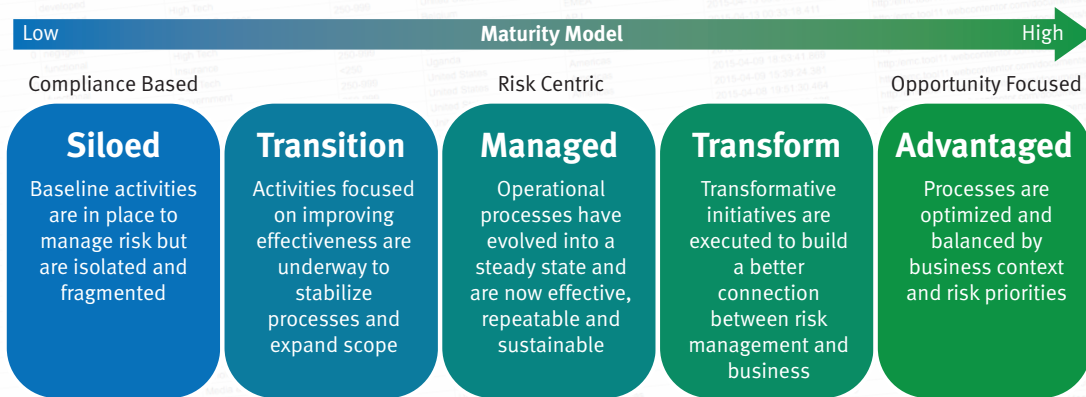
Low

Maturity Model

High

Compliance Based

Risk Centric

Opportunity Focused

Siloed

Baseline activities are in place to manage risk but are isolated and fragmented

Transition

Activities focused on improving effectiveness are underway to stabilize processes and expand scope

Managed

Operational processes have evolved into a steady state and are now effective, repeatable and sustainable

Transform

Transformative initiatives are executed to build a better connection between risk management and business

Advantaged

Processes are optimized and balanced by business context and risk priorities